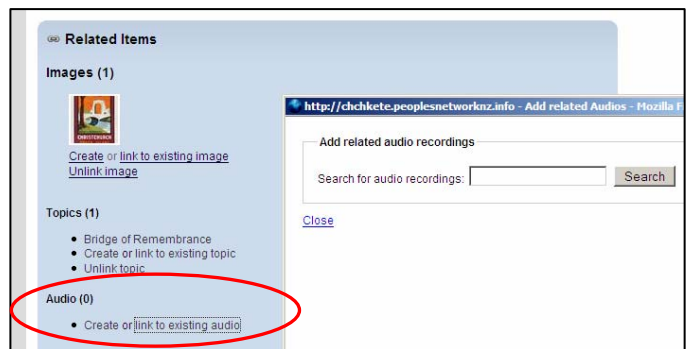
Related Items

Images (1)

CHRISTCHURCH

Create or link to existing image
Unlink image

Topics (1)

- Bridge of Remembrance
- Create or link to existing topic
- Unlink topic

Audio (0)

- Create or link to existing audio

http://chchkete.peoplesnetworknz.info - Add related Audios - Mozilla F

Add related audio recordings

Search for audio recordings:

Search

Close